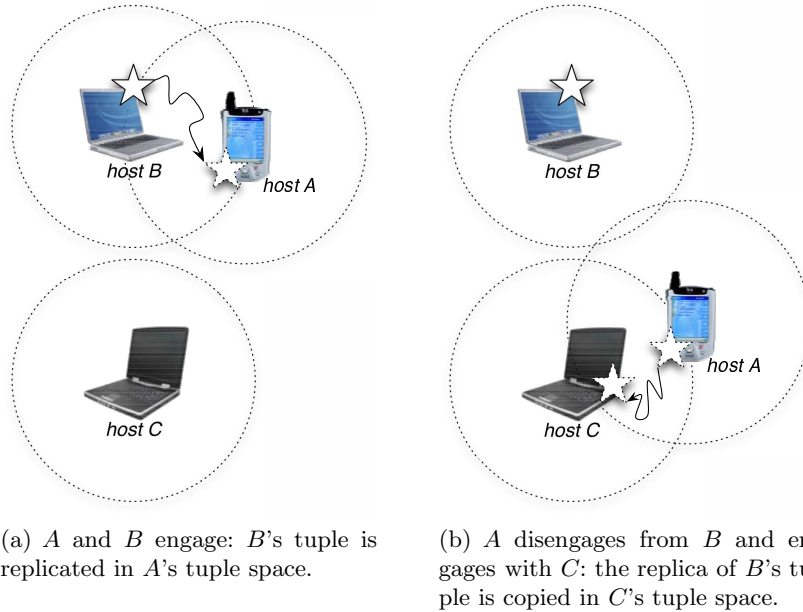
host B

host A

host C

host B

host A

host C

(a) $A$ and $B$ engage: $B$'s tuple is replicated in $A$'s tuple space.

(b) $A$ disengages from $B$ and en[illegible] gages with $C$: the replica of $B$'s tu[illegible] ple is copied in $C$'s tuple space.